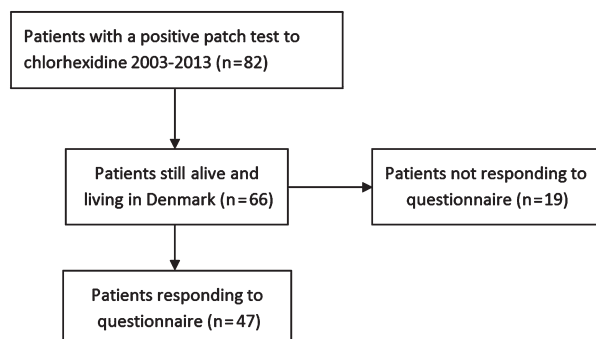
Patients with a positive patch test to chlorhexidine 2003-2013 (n=82)

Patients still alive and living in Denmark (n=66)

Patients not responding to questionnaire (n=19)

Patients responding to questionnaire (n=47)